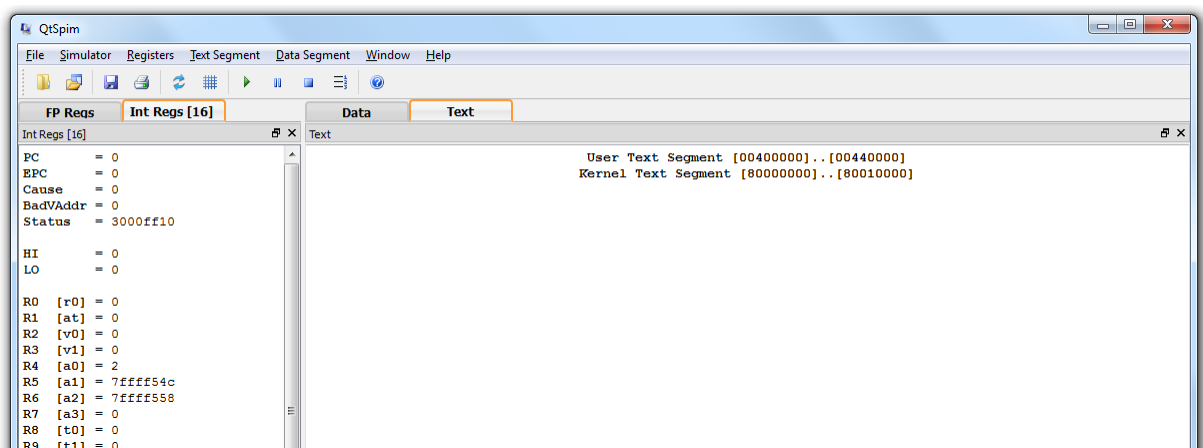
QtSpim

File Simulator Registers Text Segment Data Segment Window Help

FP Regs | Int Regs [16]

Int Regs [16]

PC = 0
EPC = 0
Cause = 0
BadVAddr = 0
Status = 3000ff10

HI = 0
LO = 0

R0 [r0] = 0
R1 [at] = 0
R2 [v0] = 0
R3 [v1] = 0
R4 [a0] = 2
R5 [a1] = 7ffff54c
R6 [a2] = 7ffff558
R7 [a3] = 0
R8 [t0] = 0
R9 [t1] = 0

Data | Text

Text

User Text Segment [00400000]..[00440000]
Kernel Text Segment [80000000]..[80010000]